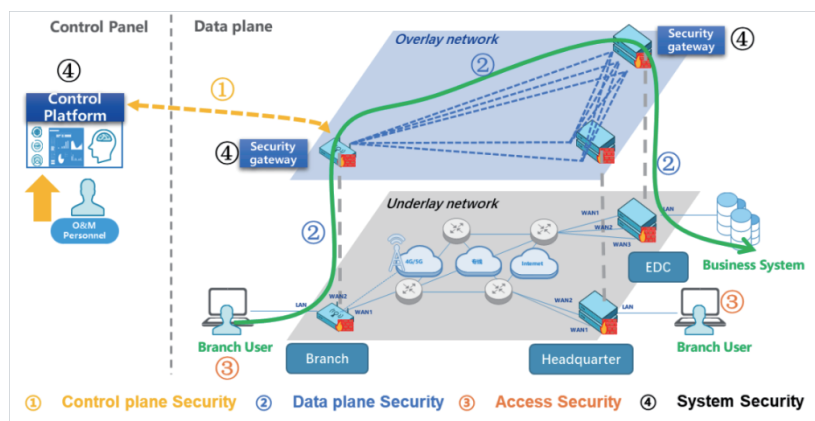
Control Panel

Data plane

④

Control Platform

①

Overlay network

②

Security gateway ④

④ Security gateway

O&M Personnel

②

Underlay network

②

4G/5G

专线

Internet

WAN1

LAN

WAN2

WAN3

EDC

Business System

LAN

WAN2

WAN1

WAN2

WAN1

LAN

③

Branch User

Branch User

③

Branch

Headquarter

① Control plane Security ② Data plane Security ③ Access Security ④ System Security